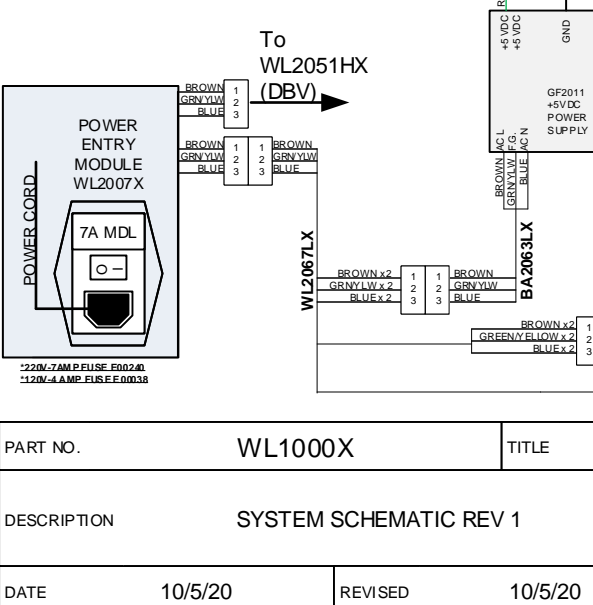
To
WL2051HX
(DBV)

BROWN
GRN/YLW
BLUE
1
2
3

POWER ENTRY MODULE WL2007X

POWER CORD

7A MDL

BROWN
GRN/YLW
BLUE
1
2
3
1
2
3
BROWN
GRN/YLW
BLUE

*220V-7AMP FUSE F00240
*120V-4 AMP FUSE F00038

WL2067LX

BROWN x 2
GRN/YLW x 2
BLUE x 2
1
2
3
1
2
3
BROWN
GRN/YLW
BLUE

BA2063LX

+5 VDC
+5 VDC
GND

GF2011
+5V DC
POWER
SUPPLY

AC L
F.G.
AC N

BROWN
GRN/YLW
BLUE

BROWN x 2
GREEN/YELLOW x 2
BLUE x 2
1
2
3

| PART NO. | WL1000X | | TITLE |
|---|---|---|---|
| DESCRIPTION | SYSTEM SCHEMATIC REV 1 | | |
| DATE | 10/5/20 | REVISED | 10/5/20 |